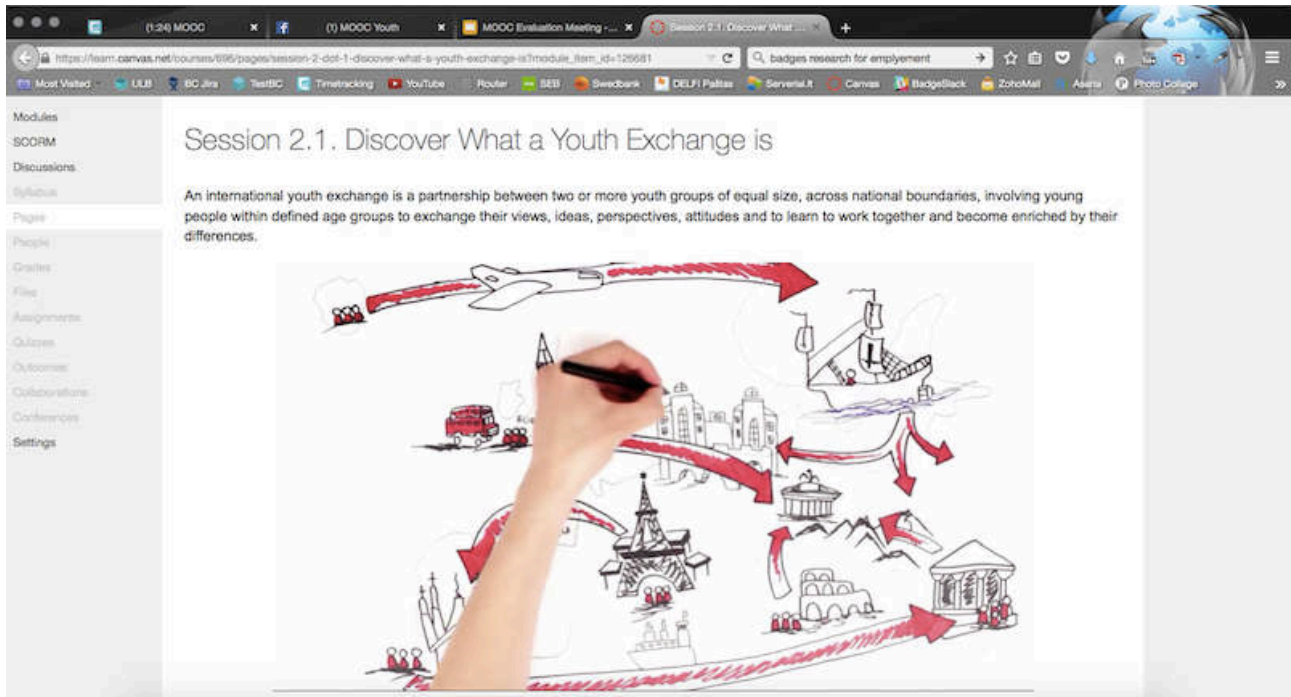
(1:24) MOOC × (1) MOOC Youth × MOOC Evaluation Meeting - ... × Session 2.1. Discover What ... × +

https://learn.canvas.net/courses/696/pages/session-2-dot-1-discover-what-a-youth-exchange-is?module_item_id=126681

badges research for emplyement

Most Visited ULB BC Jira TestBC Timetracking YouTube Router SEB Swedbank DELFI Paštas Serveriai.lt Canvas BadgeSlack ZohoMail Asana Photo College

Modules
SCORM
Discussions
Syllabus
Pages
People
Grades
Files
Assignments
Quizzes
Outcomes
Collaborations
Conferences
Settings

Session 2.1. Discover What a Youth Exchange is

An international youth exchange is a partnership between two or more youth groups of equal size, across national boundaries, involving young people within defined age groups to exchange their views, ideas, perspectives, attitudes and to learn to work together and become enriched by their differences.